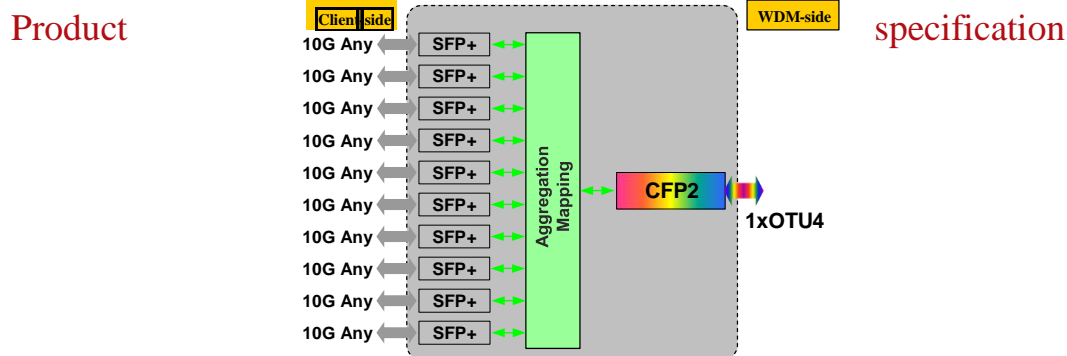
Product specification

Client side

WDM-side

10G Any SFP+
10G Any SFP+
10G Any SFP+
10G Any SFP+
10G Any SFP+
10G Any SFP+
10G Any SFP+
10G Any SFP+
10G Any SFP+
10G Any SFP+

Aggregation Mapping

CFP2

1xOTU4